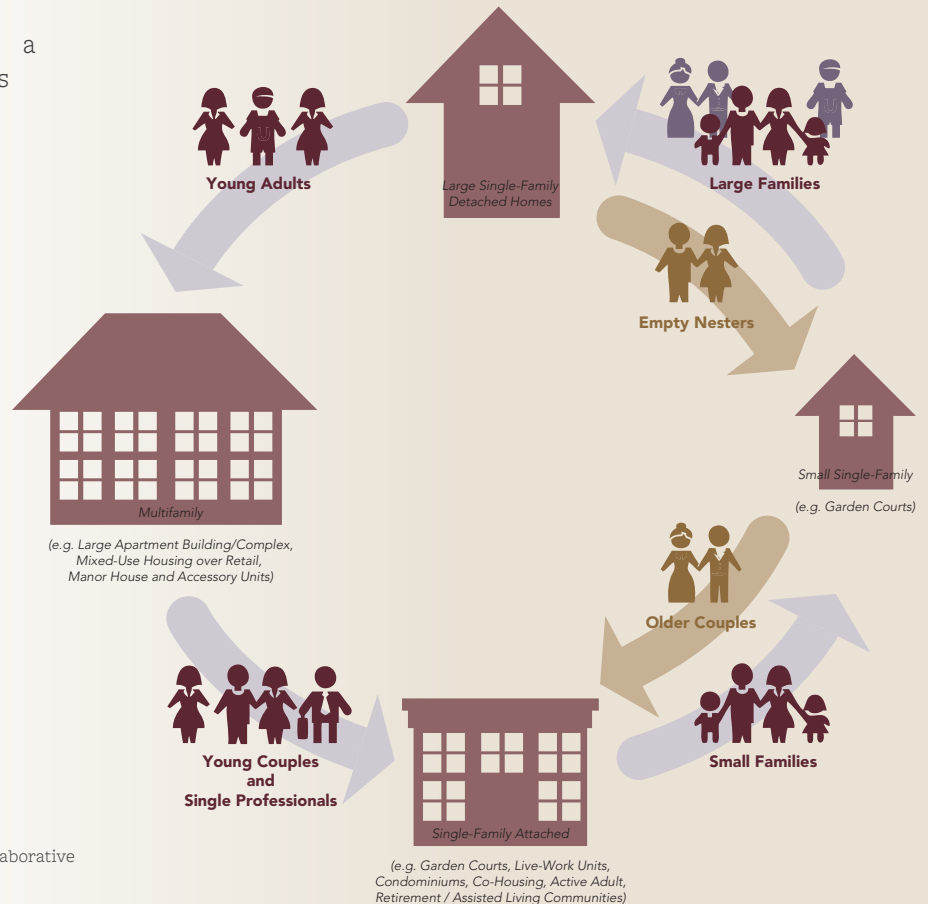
a
s

Young Adults

Large Single-Family Detached Homes

Large Families

Empty Nesters

Multifamily

(e.g. Large Apartment Building/Complex, Mixed-Use Housing over Retail, Manor House and Accessory Units)

Small Single-Family

(e.g. Garden Courts)

Older Couples

Young Couples and Single Professionals

Single-Family Attached

(e.g. Garden Courts, Live-Work Units, Condominiums, Co-Housing, Active Adult, Retirement / Assisted Living Communities)

Small Families

aborative